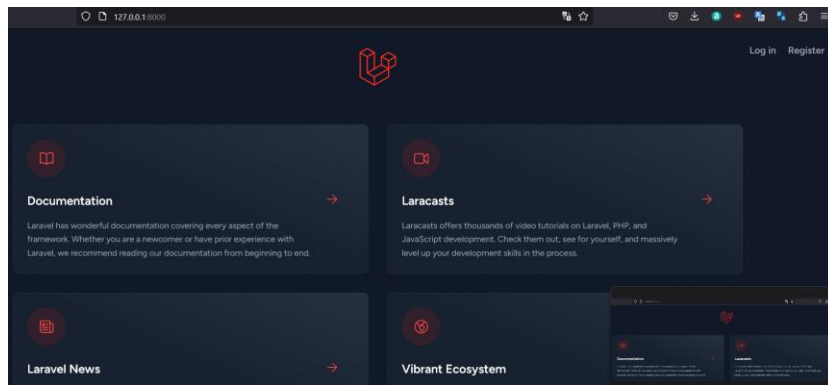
127.0.0.1:8000

Log in Register

Documentation

Laravel has wonderful documentation covering every aspect of the framework. Whether you are a newcomer or have prior experience with Laravel, we recommend reading our documentation from beginning to end.

Laracasts

Laracasts offers thousands of video tutorials on Laravel, PHP, and JavaScript development. Check them out, see for yourself, and massively level up your development skills in the process.

Laravel News

Vibrant Ecosystem

Documentation

Laracasts

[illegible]